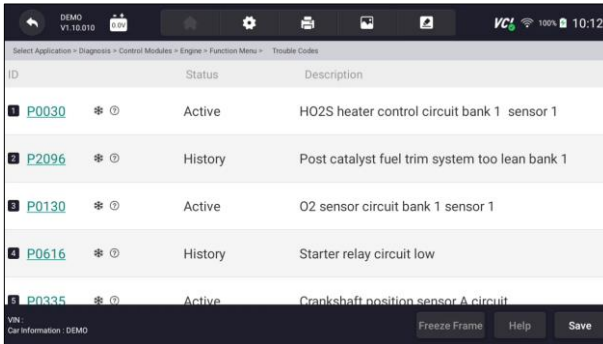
DEMO
V1.10.010

0.0V

VCI 100% 10:12

Select Application > Diagnosis > Control Modules > Engine > Function Menu > Trouble Codes

| ID | Status | Description |
|---|---|---|
| 1 P0030 | Active | HO2S heater control circuit bank 1 sensor 1 |
| 2 P2096 | History | Post catalyst fuel trim system too lean bank 1 |
| 3 P0130 | Active | O2 sensor circuit bank 1 sensor 1 |
| 4 P0616 | History | Starter relay circuit low |
| 5 P0335 | Active | Crankshaft position sensor A circuit |

VIN :
Car Information : DEMO

Freeze Frame
Help
Save